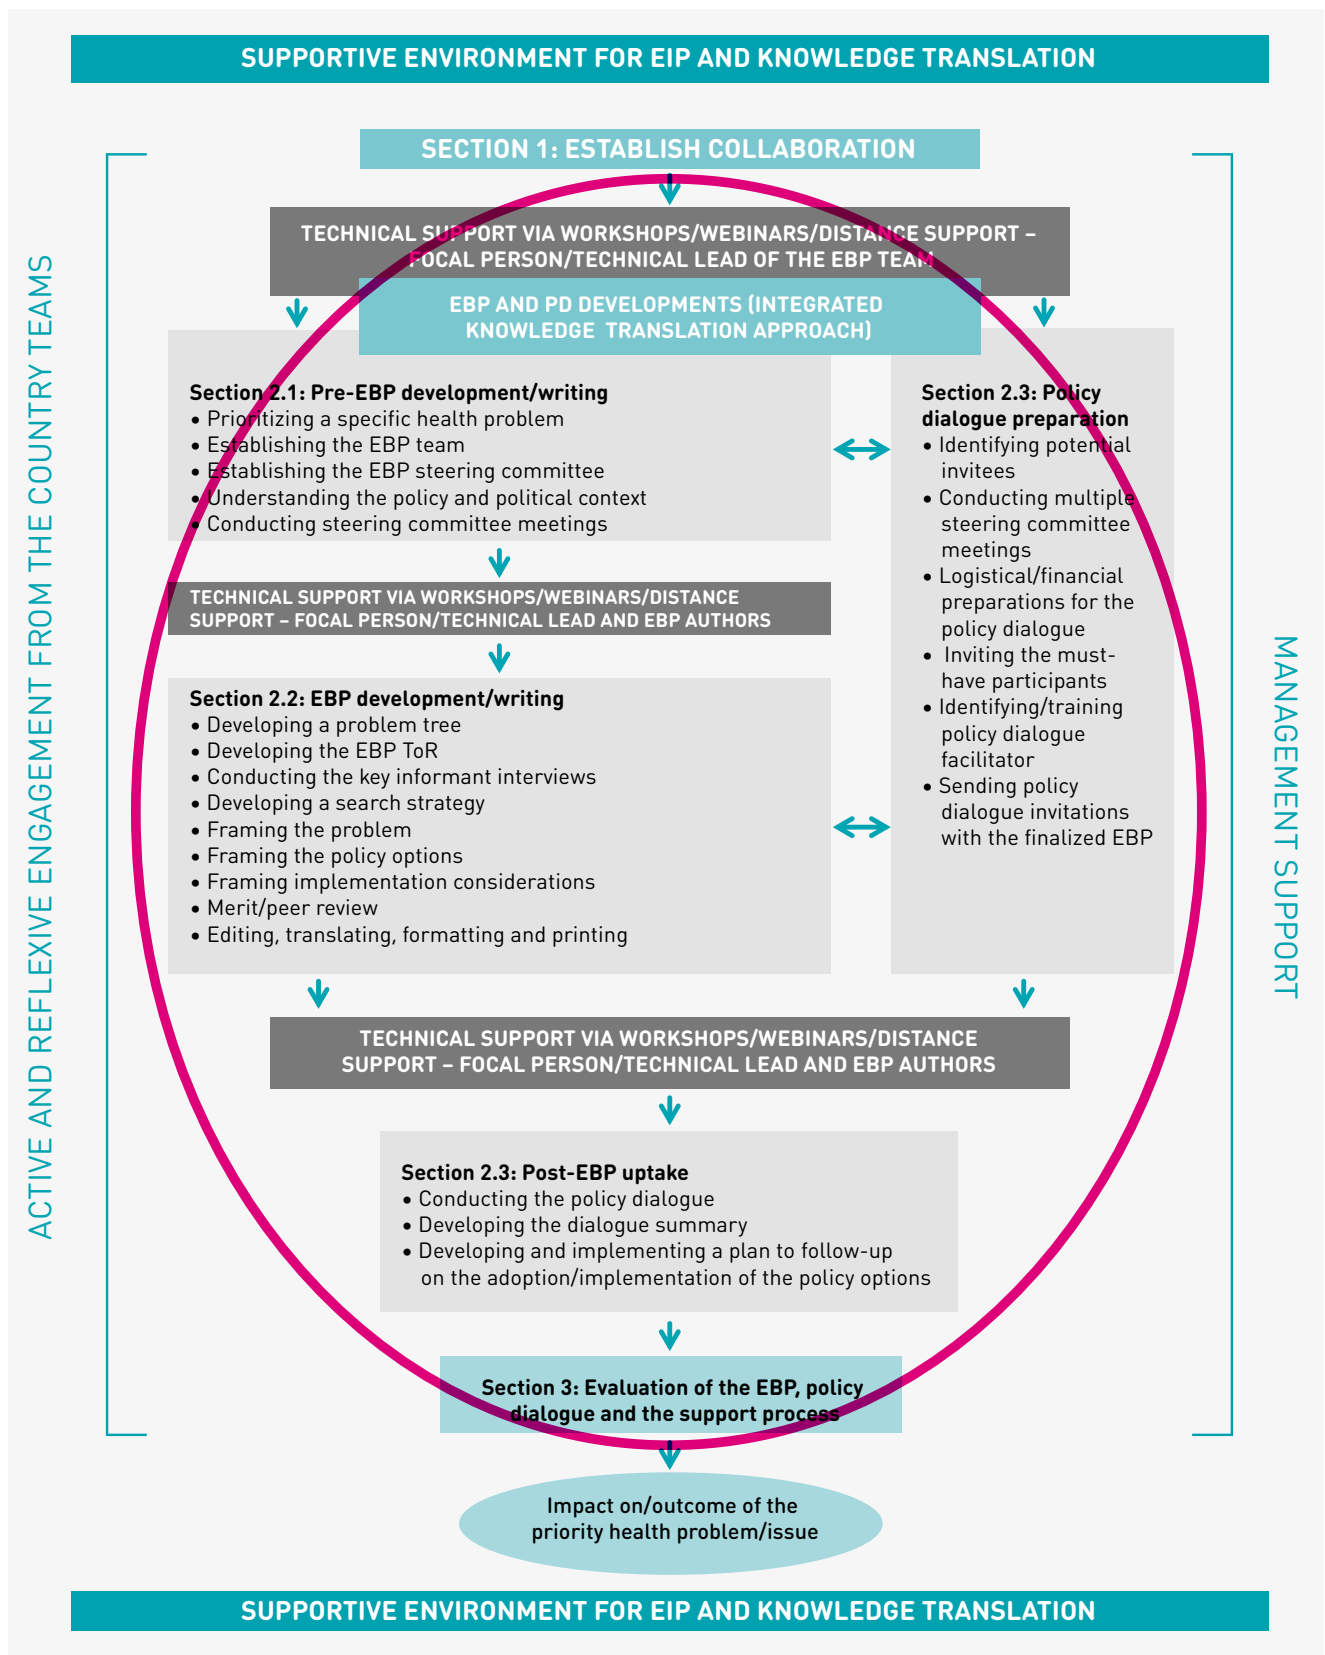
SUPPORTIVE ENVIRONMENT FOR EIP AND KNOWLEDGE TRANSLATION

ACTIVE AND REFLEXIVE ENGAGEMENT FROM THE COUNTRY TEAMS

SECTION 1: ESTABLISH COLLABORATION

TECHNICAL SUPPORT VIA WORKSHOPS/WEBINARS/DISTANCE SUPPORT – FOCAL PERSON/TECHNICAL LEAD OF THE EBP TEAM

EBP AND PD DEVELOPMENTS (INTEGRATED KNOWLEDGE TRANSLATION APPROACH)

Section 2.1: Pre-EBP development/writing
• Prioritizing a specific health problem
• Establishing the EBP team
• Establishing the EBP steering committee
• Understanding the policy and political context
• Conducting steering committee meetings

TECHNICAL SUPPORT VIA WORKSHOPS/WEBINARS/DISTANCE SUPPORT – FOCAL PERSON/TECHNICAL LEAD AND EBP AUTHORS

Section 2.2: EBP development/writing
• Developing a problem tree
• Developing the EBP ToR
• Conducting the key informant interviews
• Developing a search strategy
• Framing the problem
• Framing the policy options
• Framing implementation considerations
• Merit/peer review
• Editing, translating, formatting and printing

Section 2.3: Policy dialogue preparation
• Identifying potential invitees
• Conducting multiple steering committee meetings
• Logistical/financial preparations for the policy dialogue
• Inviting the must-have participants
• Identifying/training policy dialogue facilitator
• Sending policy dialogue invitations with the finalized EBP

MANAGEMENT SUPPORT

TECHNICAL SUPPORT VIA WORKSHOPS/WEBINARS/DISTANCE SUPPORT – FOCAL PERSON/TECHNICAL LEAD AND EBP AUTHORS

Section 2.3: Post-EBP uptake
• Conducting the policy dialogue
• Developing the dialogue summary
• Developing and implementing a plan to follow-up on the adoption/implementation of the policy options

Section 3: Evaluation of the EBP, policy dialogue and the support process

Impact on/outcome of the priority health problem/issue

SUPPORTIVE ENVIRONMENT FOR EIP AND KNOWLEDGE TRANSLATION